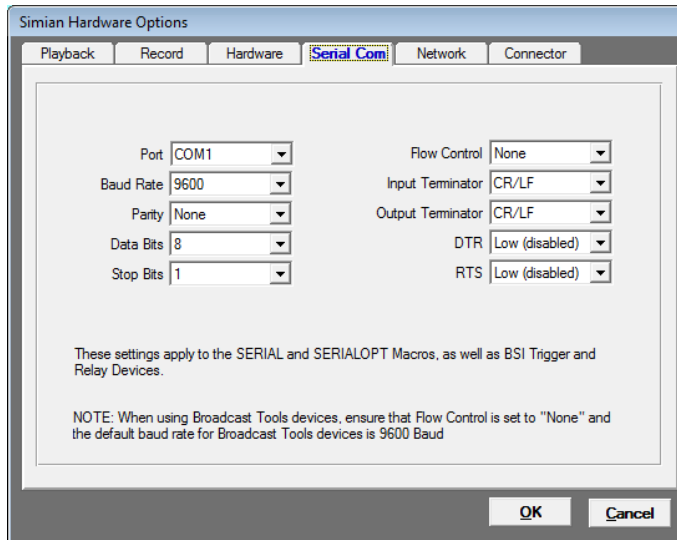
Simian Hardware Options

Playback
Record
Hardware
Serial Com
Network
Connector

Port COM1
Baud Rate 9600
Parity None
Data Bits 8
Stop Bits 1

Flow Control None
Input Terminator CR/LF
Output Terminator CR/LF
DTR Low (disabled)
RTS Low (disabled)

These settings apply to the SERIAL and SERIALOPT Macros, as well as BSI Trigger and Relay Devices.

NOTE: When using Broadcast Tools devices, ensure that Flow Control is set to "None" and the default baud rate for Broadcast Tools devices is 9600 Baud

OK
Cancel